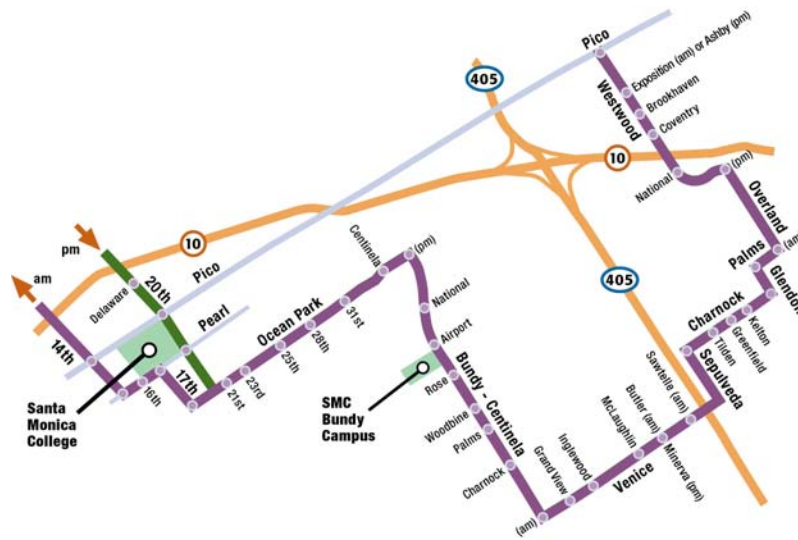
Pico
Exposition (am) or Ashby (pm)
Brookhaven
Westwood
Coventry
405
10
National
(pm)
Overland
Palms
(am)
Glendon
pm
10
Centinela
(pm)
am
Delaware
20th
Pico
National
Charnock
Kelton
Greenfield
Tilden
Pearl
Ocean Park
31st
405
14th
28th
25th
Airport
Sawtelle (am)
Sepulveda
16th
17th
23rd
21st
Bundy - Centinela
Butler (am)
Rose
McLaughlin
Santa Monica College
SMC Bundy Campus
Woodbine
Palms
Inglewood
Minerva (pm)
Venice
Grand View
Charnock
(am)